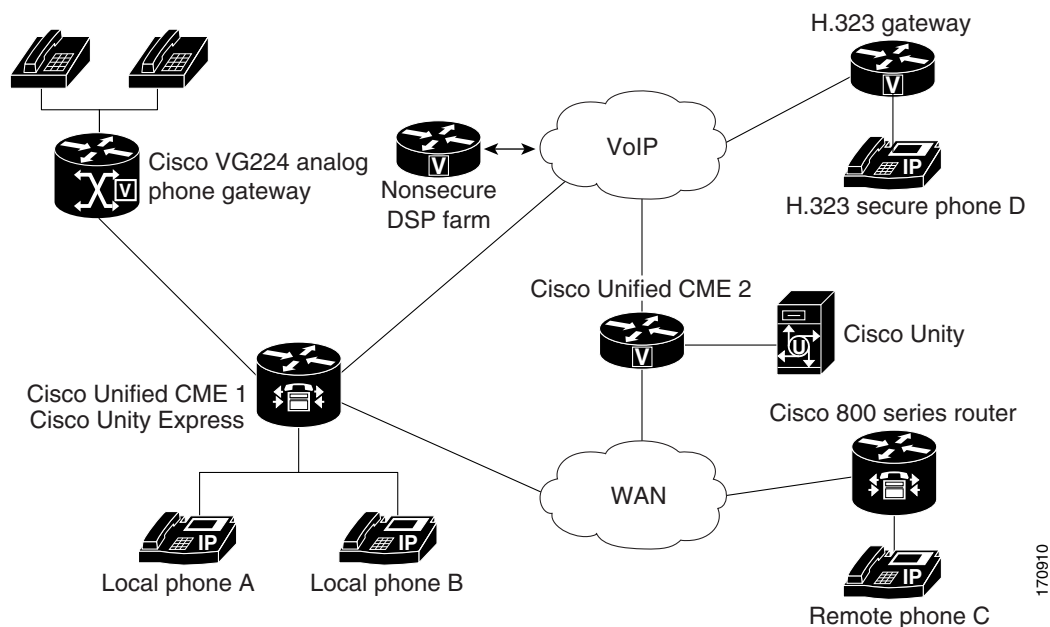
H.323 gateway

V

Cisco VG224 analog phone gateway

V

V

Nonsecure DSP farm

VoIP

IP

H.323 secure phone D

Cisco Unified CME 2

V

U

Cisco Unity

Cisco Unified CME 1
Cisco Unity Express

Cisco 800 series router

WAN

IP

IP

IP

Local phone A

Local phone B

Remote phone C

170910